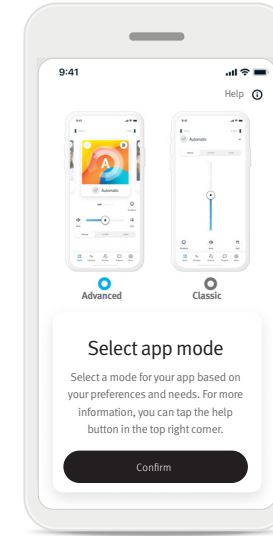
9:41

Help

A

Automatic

Automatic

Advanced

Classic

Select app mode

Select a mode for your app based on your preferences and needs. For more information, you can tap the help button in the top right corner.

Confirm